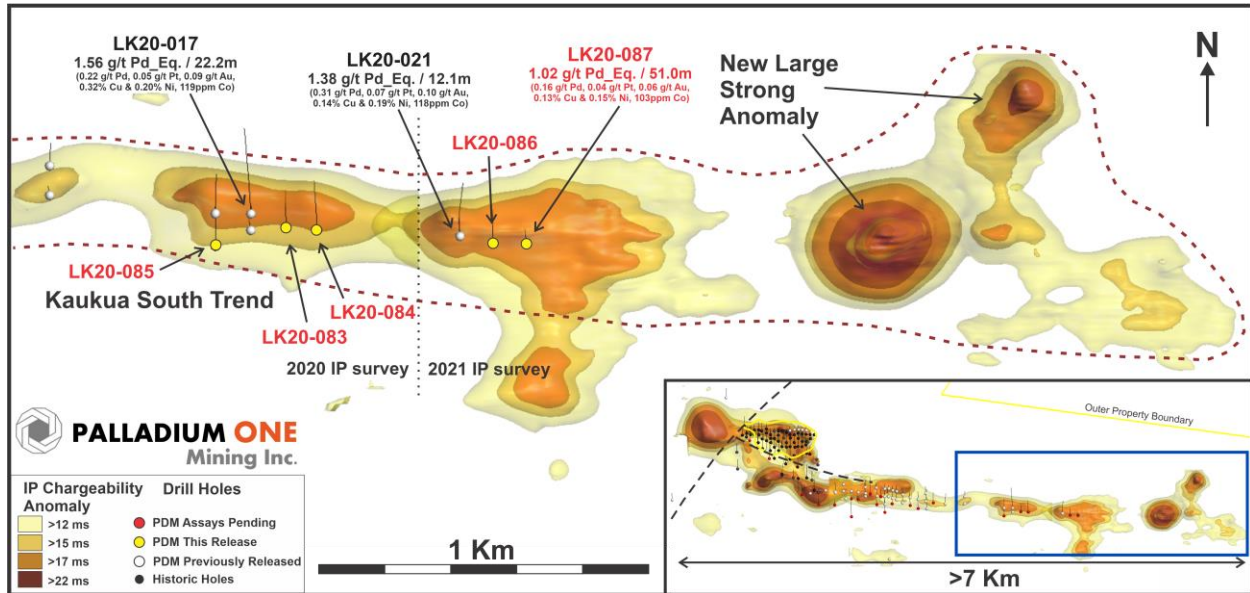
LK20-017
1.56 g/t Pd_Eq. / 22.2m
(0.22 g/t Pd, 0.05 g/t Pt, 0.09 g/t Au, 0.32% Cu & 0.20% Ni, 119ppm Co)

LK20-021
1.38 g/t Pd_Eq. / 12.1m
(0.31 g/t Pd, 0.07 g/t Pt, 0.10 g/t Au, 0.14% Cu & 0.19% Ni, 118ppm Co)

LK20-087
1.02 g/t Pd_Eq. / 51.0m
(0.16 g/t Pd, 0.04 g/t Pt, 0.06 g/t Au, 0.13% Cu & 0.15% Ni, 103ppm Co)

New Large Strong Anomaly

N

LK20-086

LK20-085
Kaukua South Trend

LK20-084
LK20-083

2020 IP survey
2021 IP survey

PALLADIUM ONE
Mining Inc.

IP Chargeability Anomaly
>12 ms
>15 ms
>17 ms
>22 ms

Drill Holes
PDM Assays Pending
PDM This Release
PDM Previously Released
Historic Holes

1 Km

Outer Property Boundary

>7 Km